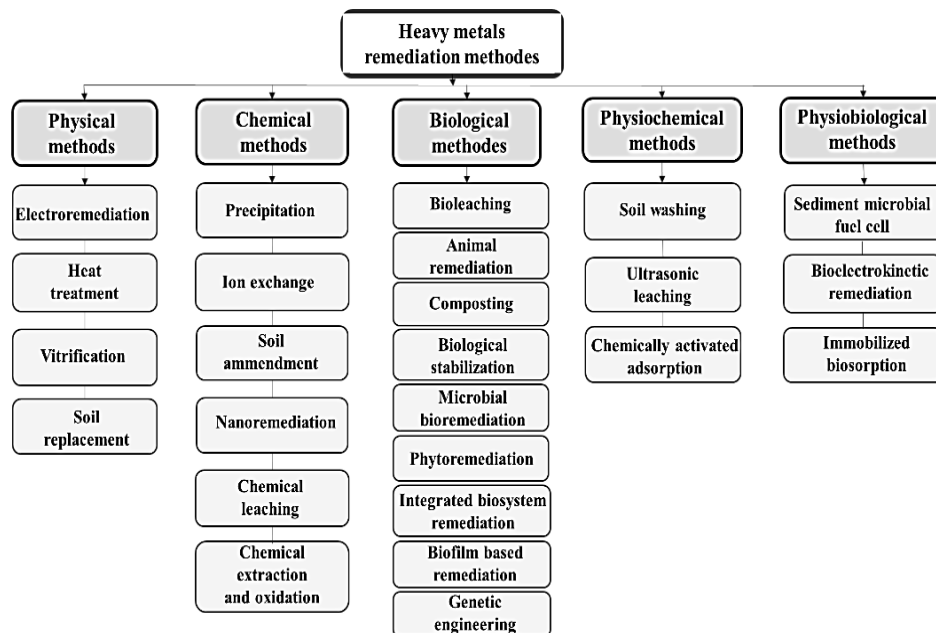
Heavy metals remediation methodes

Physical methods

Electroremediation

Heat treatment

Vitrification

Soil replacement

Chemical methods

Precipitation

Ion exchange

Soil ammendment

Nanoremediation

Chemical leaching

Chemical extraction and oxidation

Biological methodes

Bioleaching

Animal remediation

Composting

Biological stabilization

Microbial bioremediation

Phytoremediation

Integrated biosystem remediation

Biofilm based remediation

Genetic engineering

Physiochemical methods

Soil washing

Ultrasonic leaching

Chemically activated adsorption

Physiobiological methods

Sediment microbial fuel cell

Bioelectrokinetic remediation

Immobilized biosorption